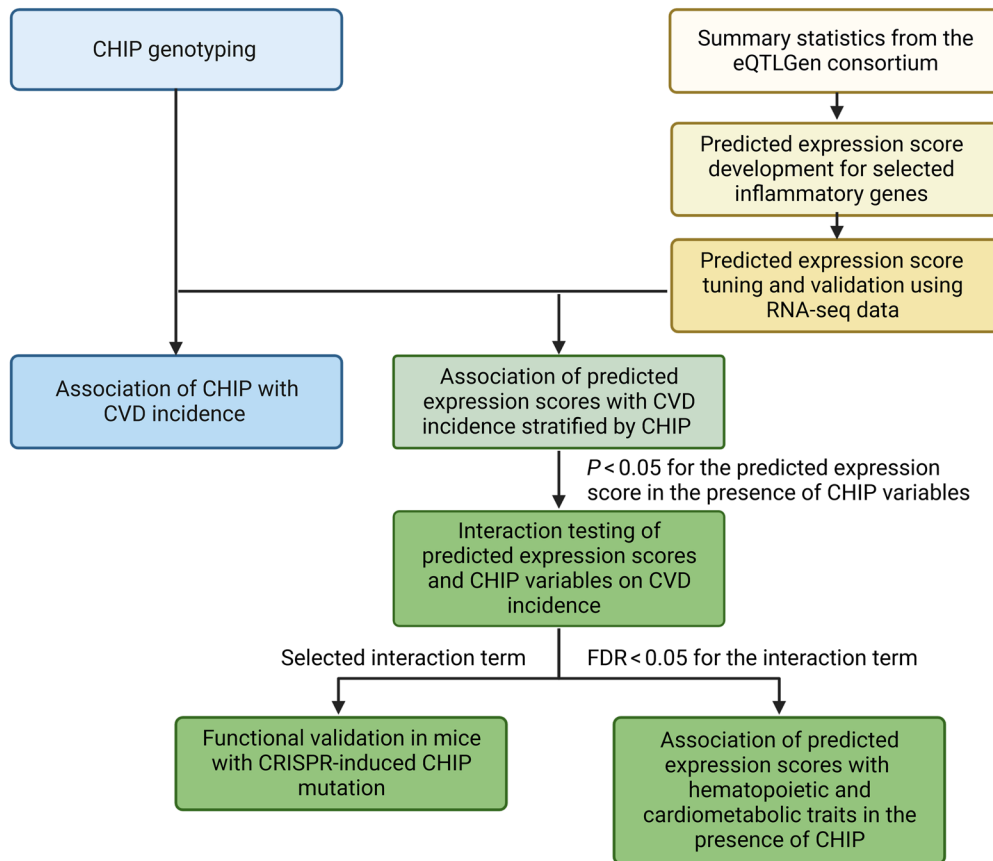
CHIP genotyping

Summary statistics from the eQTLGen consortium

Predicted expression score development for selected inflammatory genes

Predicted expression score tuning and validation using RNA-seq data

Association of CHIP with CVD incidence

Association of predicted expression scores with CVD incidence stratified by CHIP

$P < 0.05$ for the predicted expression score in the presence of CHIP variables

Interaction testing of predicted expression scores and CHIP variables on CVD incidence

Selected interaction term

FDR < 0.05 for the interaction term

Functional validation in mice with CRISPR-induced CHIP mutation

Association of predicted expression scores with hematopoietic and cardiometabolic traits in the presence of CHIP